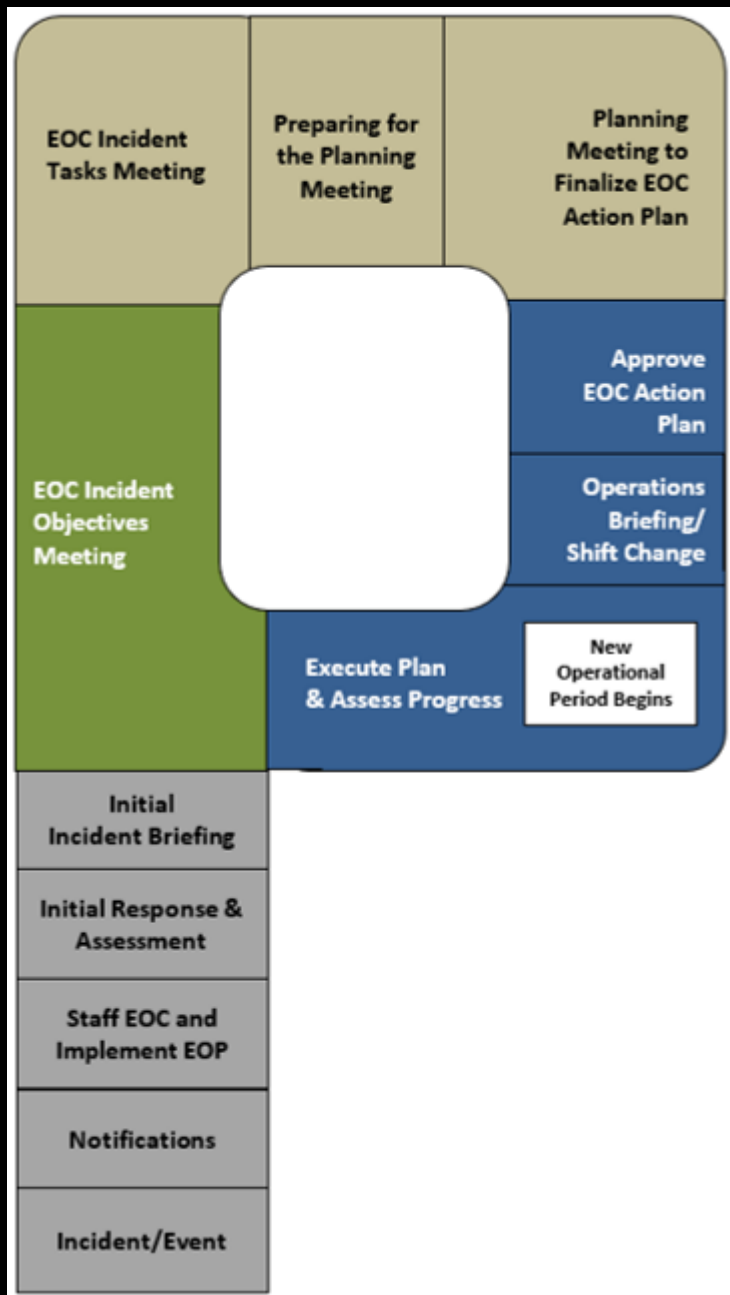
EOC Incident Tasks Meeting

Preparing for the Planning Meeting

Planning Meeting to Finalize EOC Action Plan

EOC Incident Objectives Meeting

Approve EOC Action Plan

Operations Briefing/ Shift Change

Execute Plan & Assess Progress

New Operational Period Begins

Initial Incident Briefing

Initial Response & Assessment

Staff EOC and Implement EOP

Notifications

Incident/Event